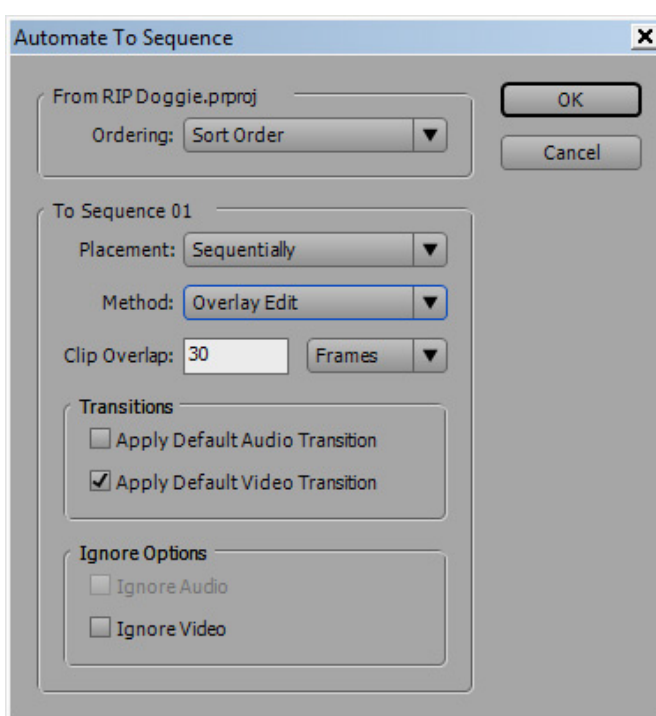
Automate To Sequence

From RIP Doggie.prproj

Ordering: Sort Order

OK

Cancel

To Sequence 01

Placement: Sequentially

Method: Overlay Edit

Clip Overlap: 30 Frames

Transitions

Apply Default Audio Transition

Apply Default Video Transition

Ignore Options

Ignore Audio

Ignore Video